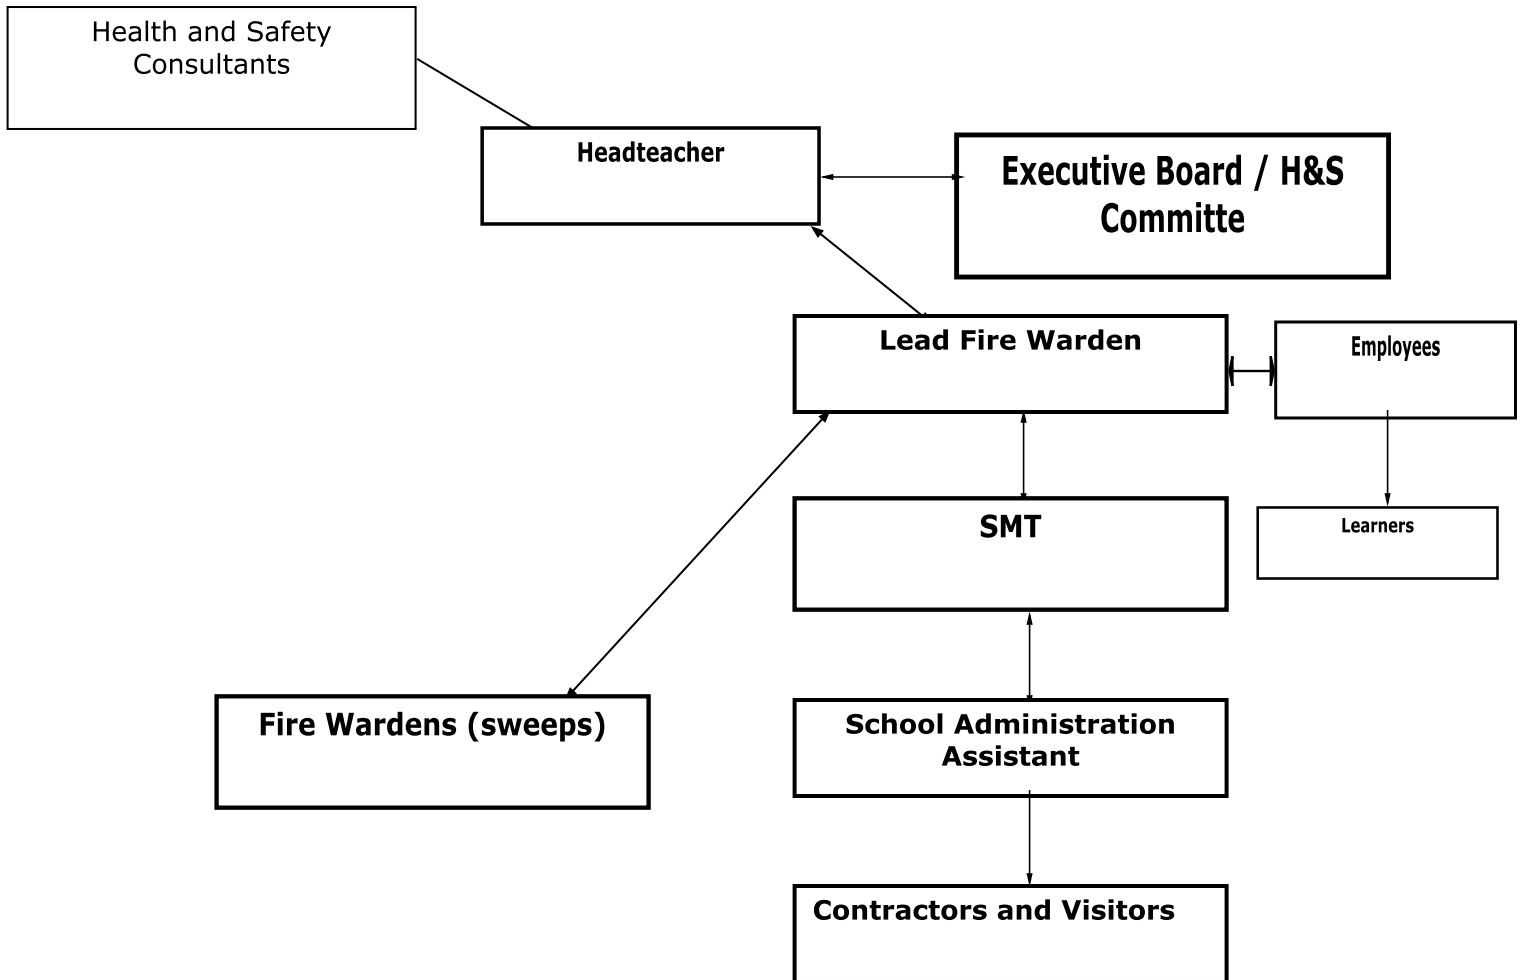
Health and Safety Consultants

Headteacher

Executive Board / H&S Committe

Lead Fire Warden

Employees

SMT

Learners

Fire Wardens (sweeps)

School Administration Assistant

Contractors and Visitors